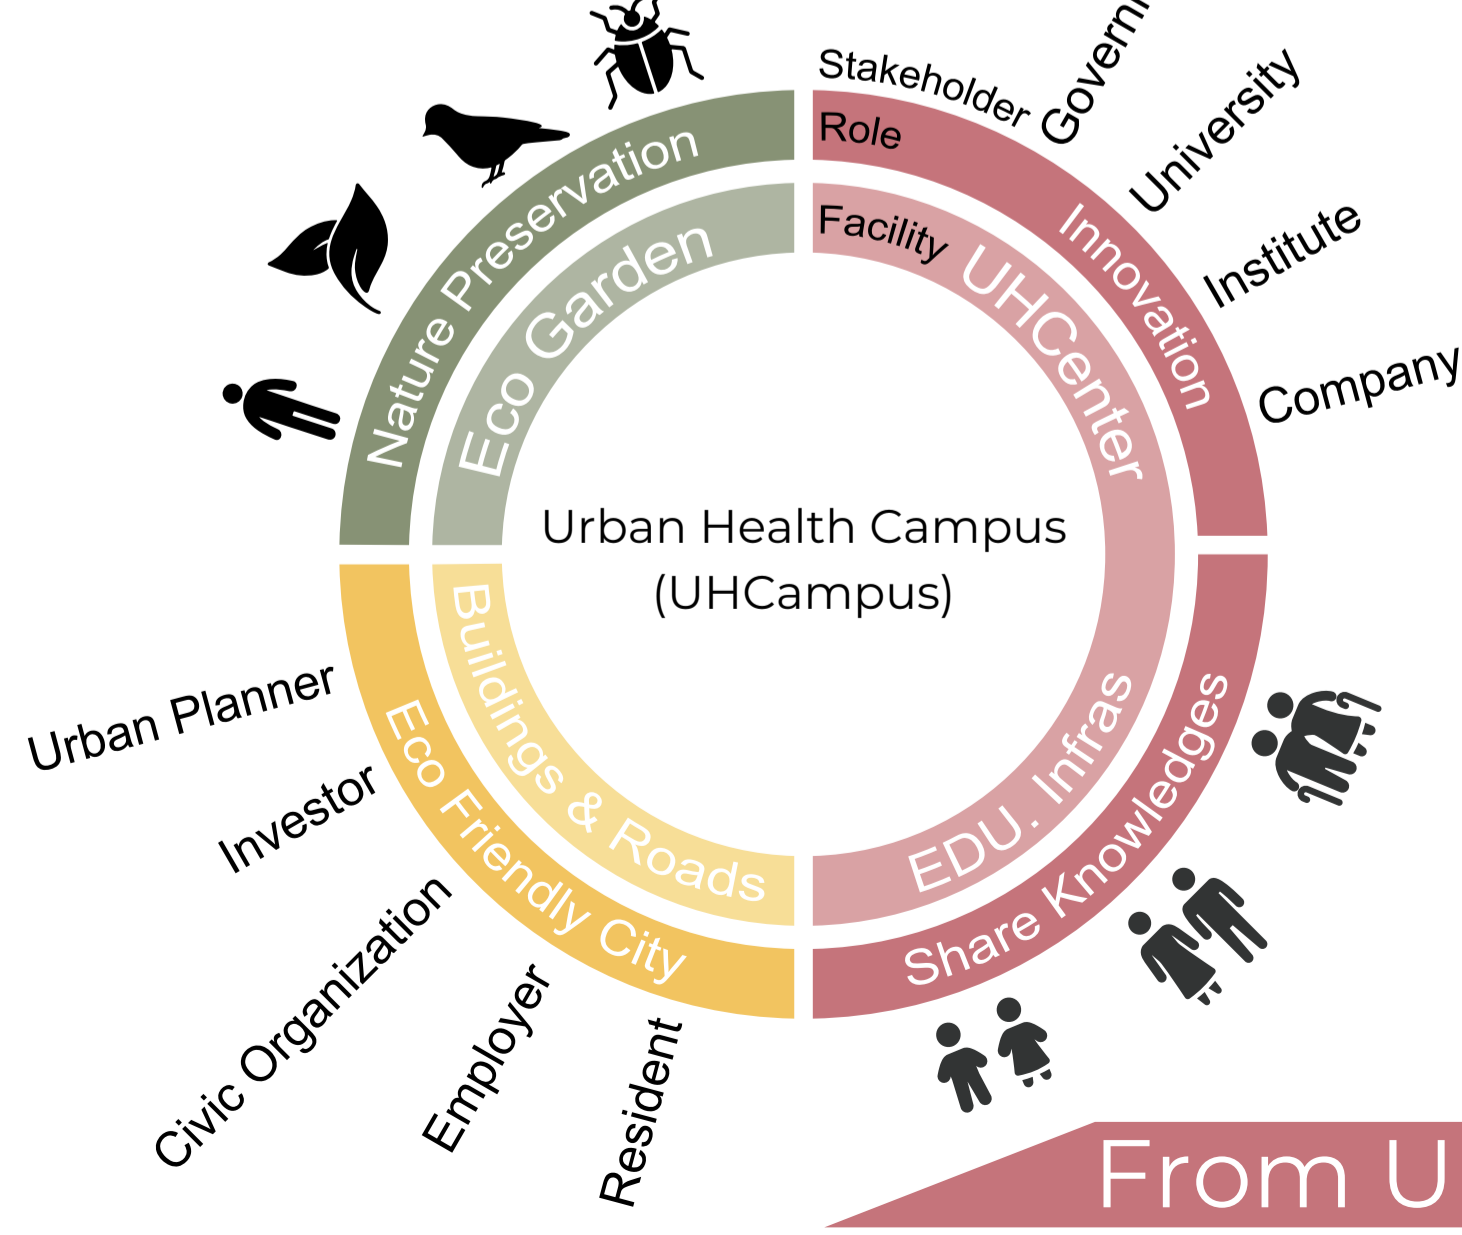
Stakeholder Governi

Role

Facility

University

Institute

Company

Innovation

UHCenter

Nature Preservation

Eco Garden

Urban Health Campus (UHCampus)

Buildings & Roads

Eco Friendly City

EDU. Infras

Share Knowledges

Urban Planner

Investor

Civic Organization

Employer

Resident

From U